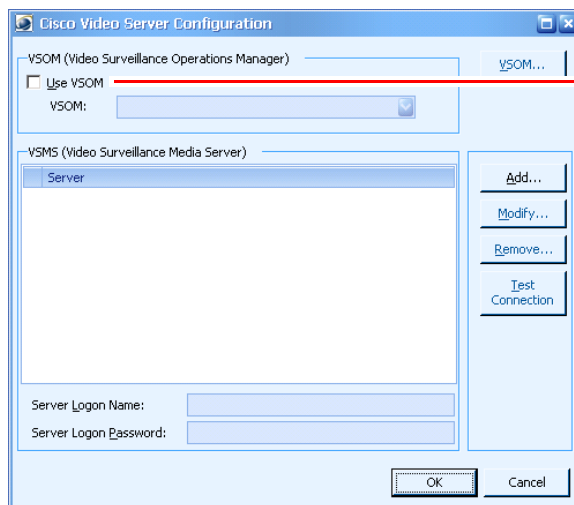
Cisco Video Server Configuration

VSOM (Video Surveillance Operations Manager)

Use VSOM

VSOM:

VSOM...

VSMS (Video Surveillance Media Server)

Server

Add...

Modify...

Remove...

Test Connection

Server Logon Name:

Server Logon Password:

OK

Cancel